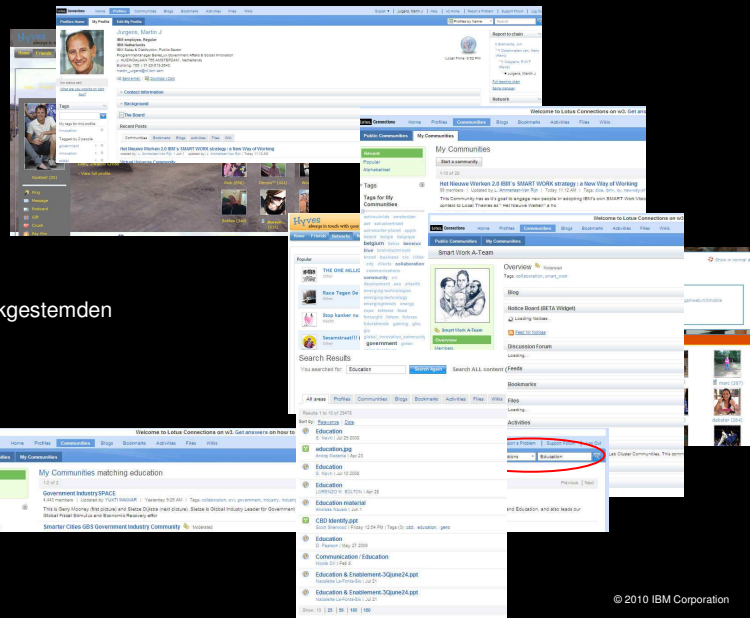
Profiles Home My Profile Edit My Profile

Jurgens, Martin J

IBM employee, Regular
IBM Netherlands

Contact Information

Background

The Board

Recent Posts

Het Nieuwe Werken 2.0 IBM's SMART WORK strategy : a New Way of Working

Tags

Report to chain

Network

Welcome to Lotus Connections on w3

Public Communities My Communities

My Communities

Start a community

Het Nieuwe Werken 2.0 IBM's SMART WORK strategy : a New Way of Working

Tags

Tags for My Communities

belgium blue collaboration community government

Hyves

Smart Work A-Team

Overview

Blog

Notice Board (BETA Widget)

Discussion Forum

Feeds

Bookmarks

Files

Activities

Popular

THE ONE MILLION

Race Tegen De

Stop kanker

Search Results

You searched for: Education

All areas Profiles Communities Blogs Bookmarks Activities Files Wikis

Education

education.jpg

Education

Education

Education material

CBD identify.ppt

Education

Communication / Education

Education & Enablement-3Qjune24.ppt

Education & Enablement-3Qjune24.ppt

kgestemden

Welcome to Lotus Connections on w3. Get answers on how to

Home Profiles Communities Blogs Bookmarks Activities Files Wikis

My Communities

My Communities matching education

Government IndustrySPACE

Smarter Cities GBS Government Industry Community

© 2010 IBM Corporation